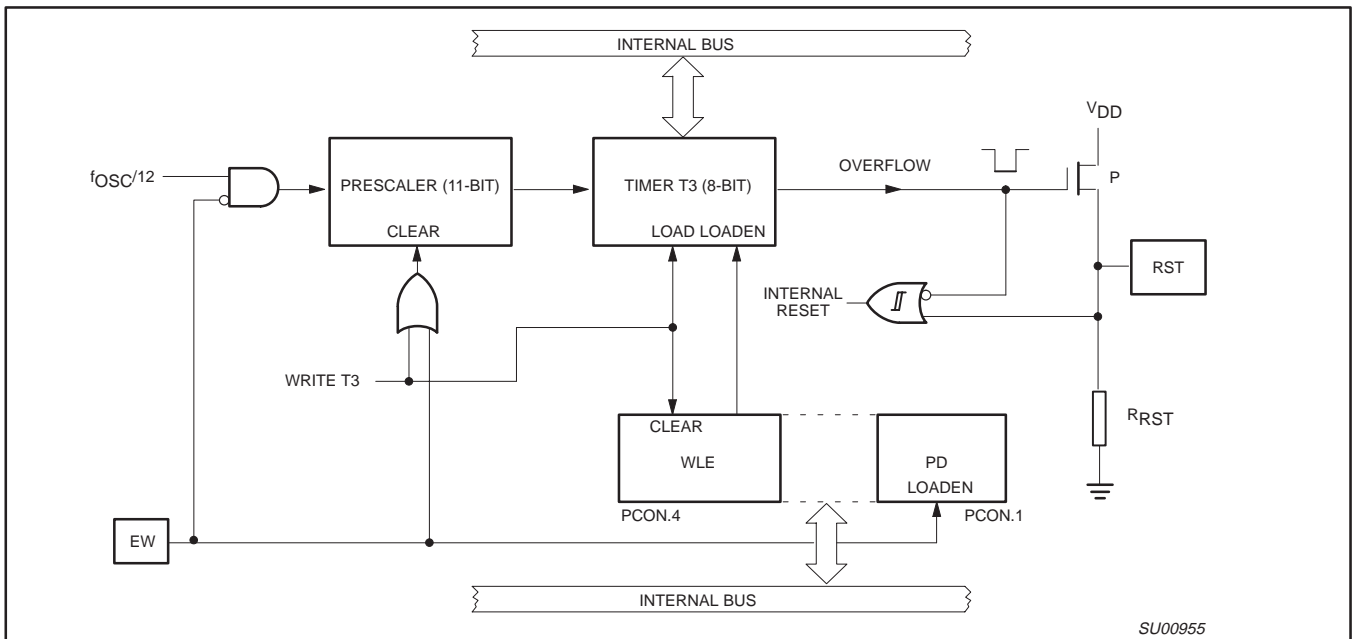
INTERNAL BUS

$V_{DD}$

$f_{OSC}/12$

PRESCALER (11-BIT)

CLEAR

TIMER T3 (8-BIT)

LOAD LOADEN

OVERFLOW

P

RST

INTERNAL RESET

WRITE T3

CLEAR

WLE

PD

LOADEN

$R_{RST}$

PCON.4

PCON.1

EW

INTERNAL BUS

SU00955